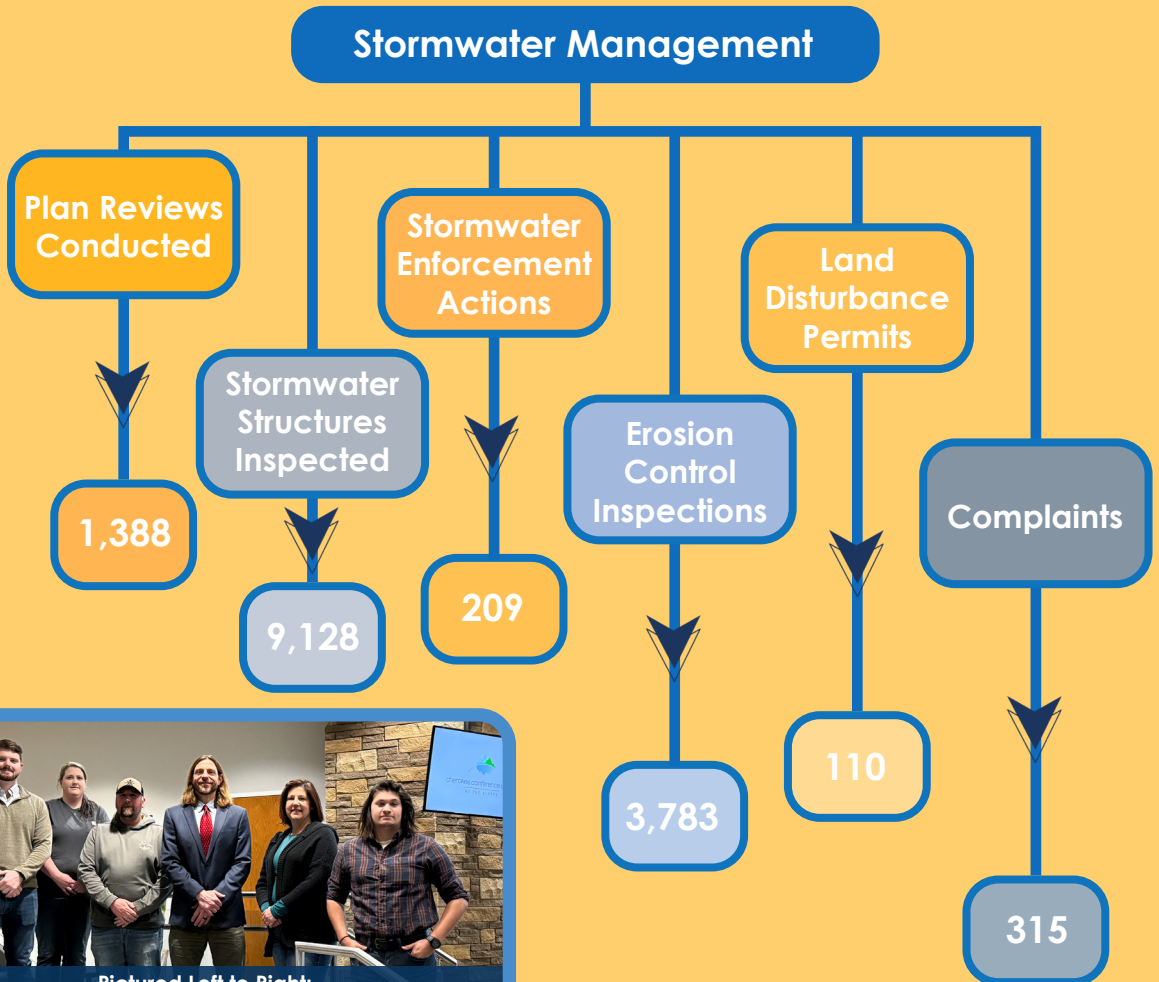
Stormwater Management

Plan Reviews Conducted

1,388

Stormwater Structures Inspected

9,128

Stormwater Enforcement Actions

209

Erosion Control Inspections

3,783

Land Disturbance Permits

110

Complaints

315

Pictured Left to Right: